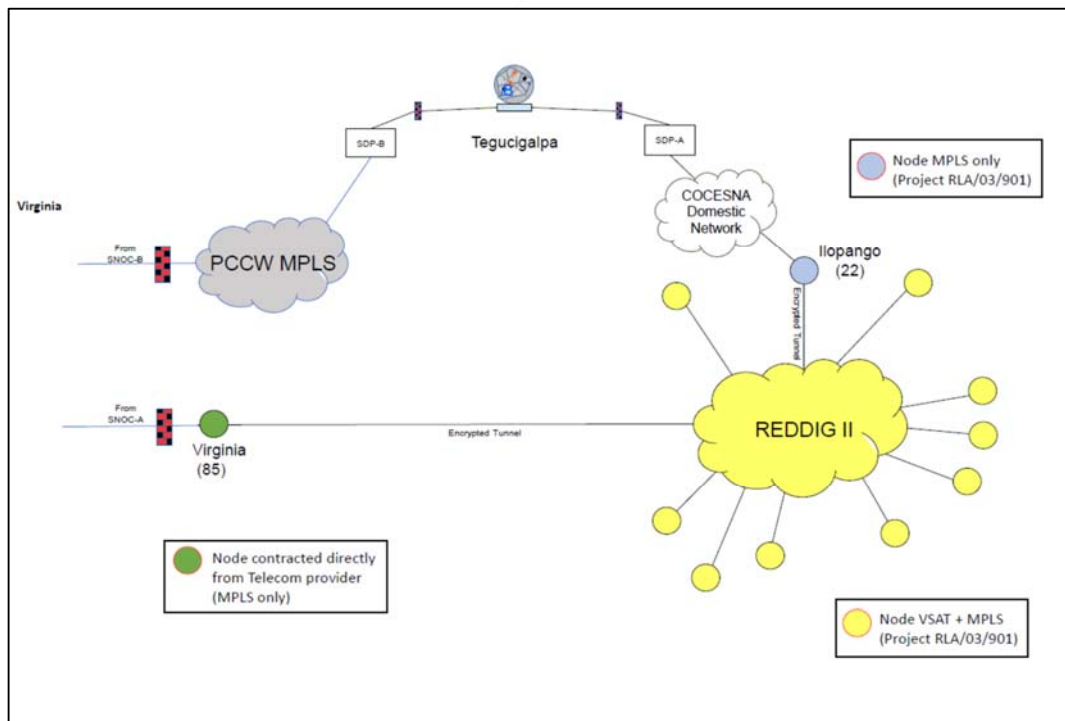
Tegucigalpa

SDP-B

SDP-A

Node MPLS only (Project RLA/03/901)

Virginia

From SNOC-B

PCCW MPLS

COCESNA Domestic Network

Ilopango (22)

Encrypted Tunnel

From SNOC-A

Virginia (85)

Encrypted Tunnel

REDDIG II

Node contracted directly from Telecom provider (MPLS only)

Node VSAT + MPLS (Project RLA/03/901)